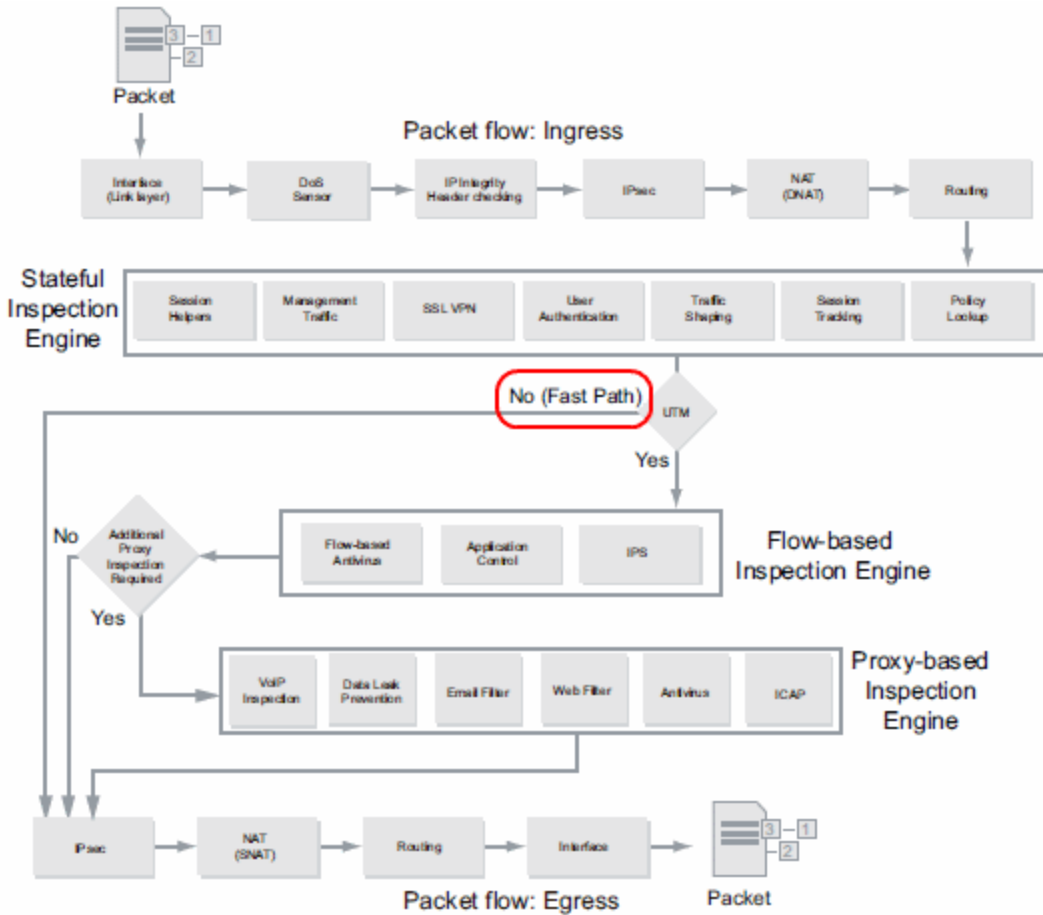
3
1
2
Packet

Packet flow: Ingress

Interface (Link layer)
DoS Sensor
IP Integrity Header checking
IPsec
NAT (DNAT)
Routing

Stateful Inspection Engine

Session Helpers
Management Traffic
SSL VPN
User Authentication
Traffic Shaping
Session Tracking
Policy Lookup

No (Fast Path)
UTM
Yes

No
Additional Proxy Inspection Required
Yes

Flow-based Antivirus
Application Control
IPS

Flow-based Inspection Engine

VoIP Inspection
Data Leak Prevention
Email Filter
Web Filter
Antivirus
ICAP

Proxy-based Inspection Engine

IPsec
NAT (SNAT)
Routing
Interface

3
1
2
Packet

Packet flow: Egress